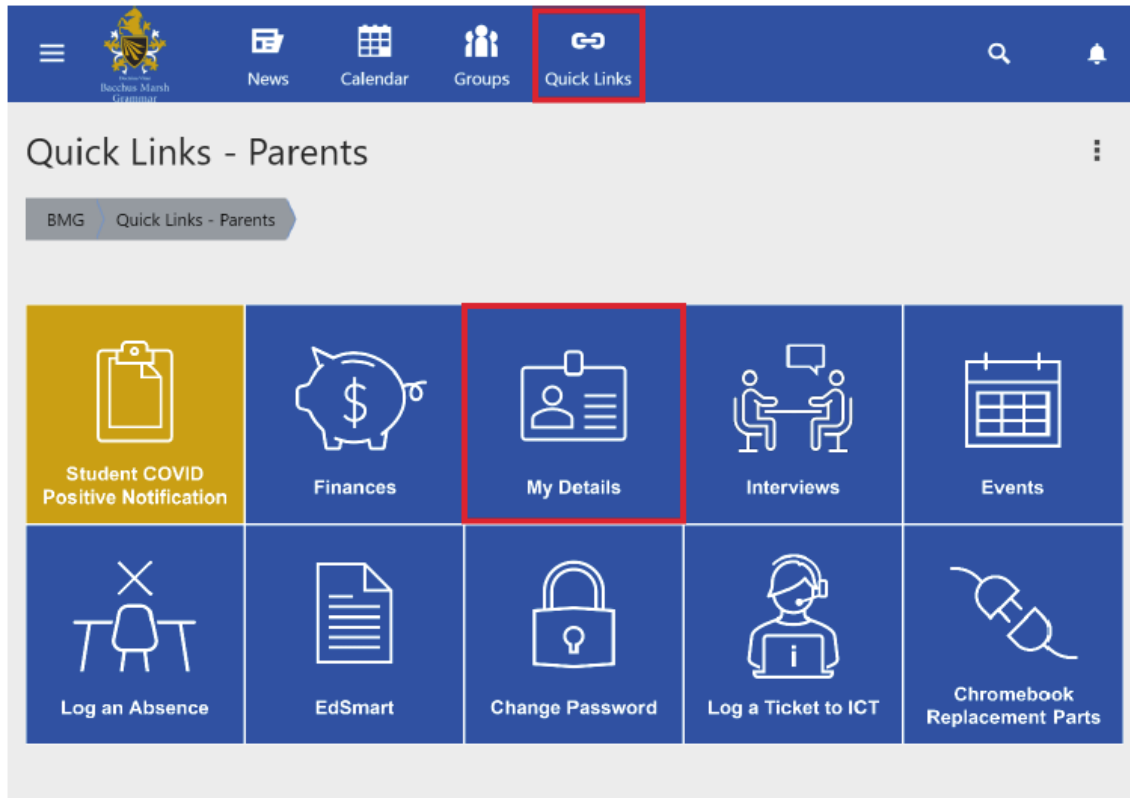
Bacchus Marsh Grammar

News

Calendar

Groups

Quick Links

Quick Links - Parents

BMG

Quick Links - Parents

Student COVID Positive Notification

Finances

My Details

Interviews

Events

Log an Absence

EdSmart

Change Password

Log a Ticket to ICT

Chromebook Replacement Parts